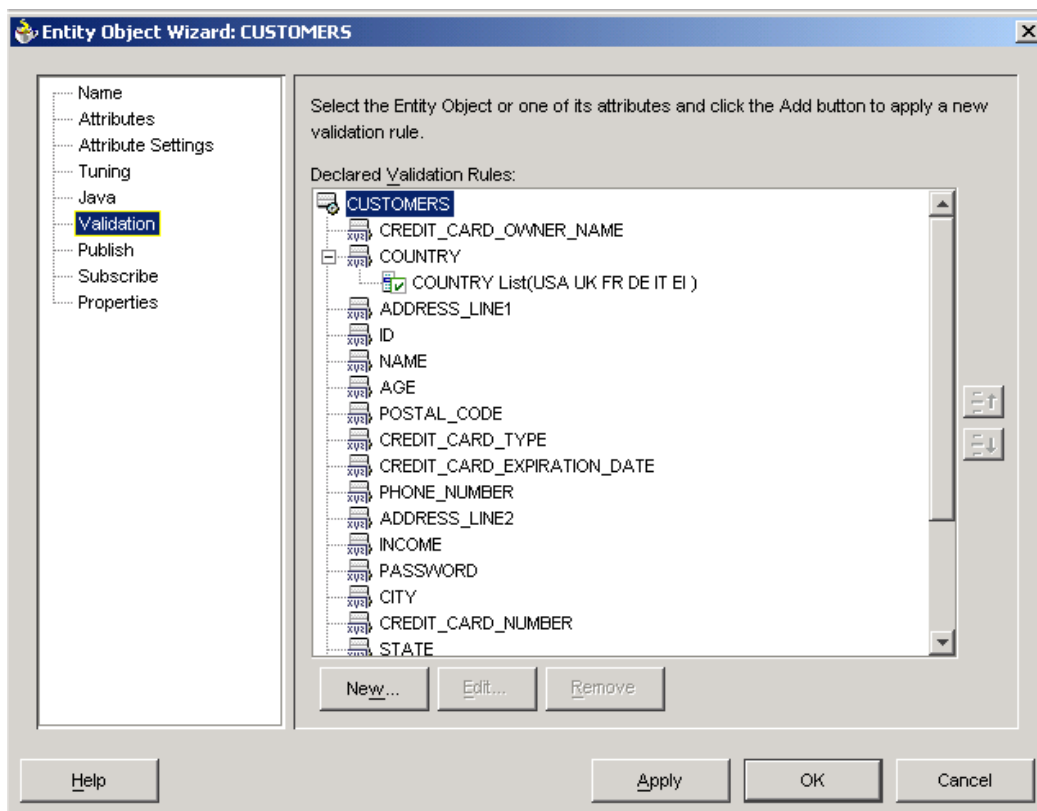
Entity Object Wizard: CUSTOMERS

Name
Attributes
Attribute Settings
Tuning
Java
Validation
Publish
Subscribe
Properties

Select the Entity Object or one of its attributes and click the Add button to apply a new validation rule.

Declared Validation Rules:

CUSTOMERS
CREDIT_CARD_OWNER_NAME
COUNTRY
COUNTRY List(USA UK FR DE IT EI )
ADDRESS_LINE1
ID
NAME
AGE
POSTAL_CODE
CREDIT_CARD_TYPE
CREDIT_CARD_EXPIRATION_DATE
PHONE_NUMBER
ADDRESS_LINE2
INCOME
PASSWORD
CITY
CREDIT_CARD_NUMBER
STATE

New... Edit... Remove

Help Apply OK Cancel